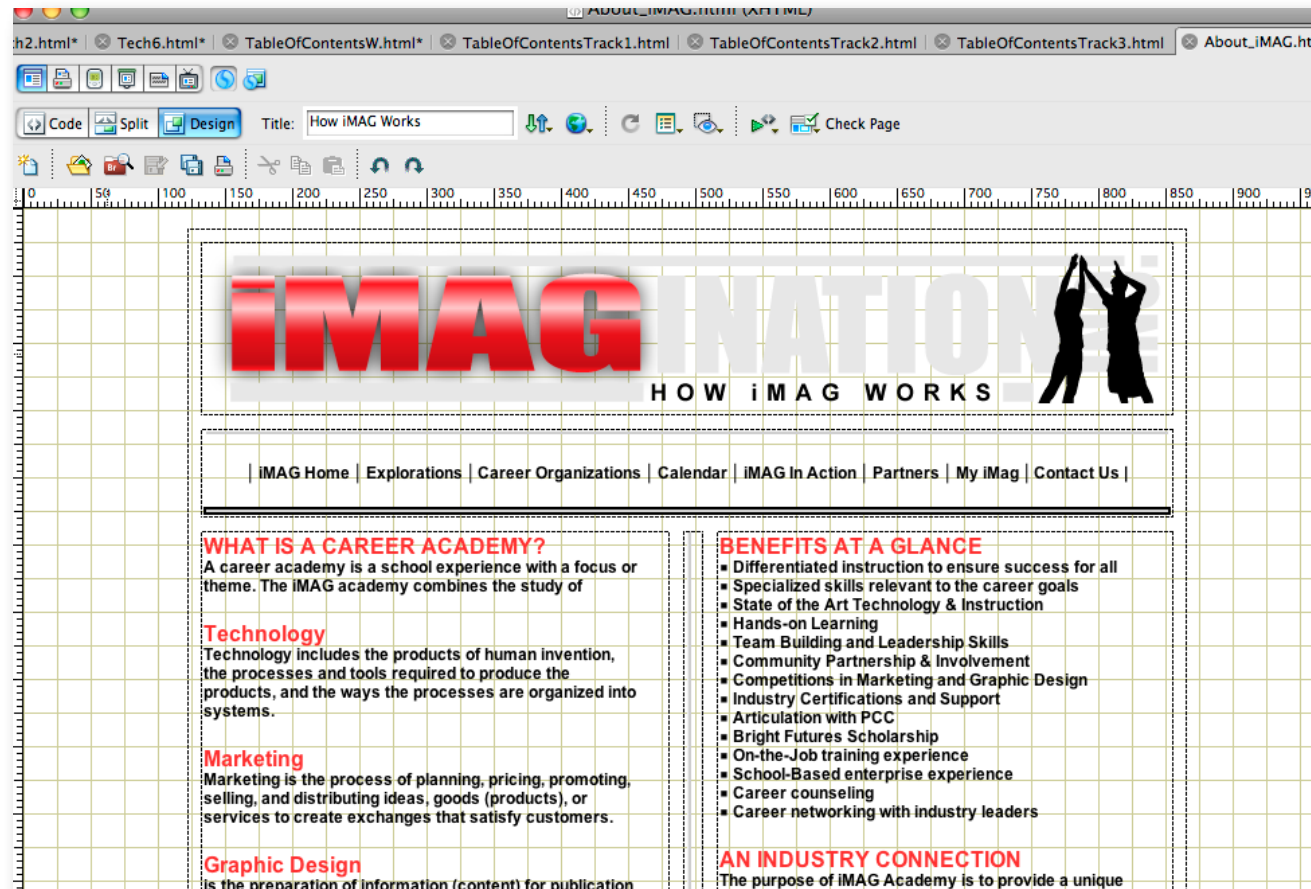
About_iMAG.html (XHTML)

h2.html* | Tech6.html* | TableOfContentsW.html* | TableOfContentsTrack1.html | TableOfContentsTrack2.html | TableOfContentsTrack3.html | About_iMAG.ht

Code | Split | Design | Title: How iMAG Works | Check Page

0 50 100 150 200 250 300 350 400 450 500 550 600 650 700 750 800 850 900

iMAGINATION

HOW iMAG WORKS

| iMAG Home | Explorations | Career Organizations | Calendar | iMAG In Action | Partners | My iMag | Contact Us |

WHAT IS A CAREER ACADEMY?
A career academy is a school experience with a focus or theme. The iMAG academy combines the study of

Technology
Technology includes the products of human invention, the processes and tools required to produce the products, and the ways the processes are organized into systems.

Marketing
Marketing is the process of planning, pricing, promoting, selling, and distributing ideas, goods (products), or services to create exchanges that satisfy customers.

Graphic Design
is the preparation of information (content) for publication

BENEFITS AT A GLANCE
▪ Differentiated instruction to ensure success for all
▪ Specialized skills relevant to the career goals
▪ State of the Art Technology & Instruction
▪ Hands-on Learning
▪ Team Building and Leadership Skills
▪ Community Partnership & Involvement
▪ Competitions in Marketing and Graphic Design
▪ Industry Certifications and Support
▪ Articulation with PCC
▪ Bright Futures Scholarship
▪ On-the-Job training experience
▪ School-Based enterprise experience
▪ Career counseling
▪ Career networking with industry leaders

AN INDUSTRY CONNECTION
The purpose of iMAG Academy is to provide a unique